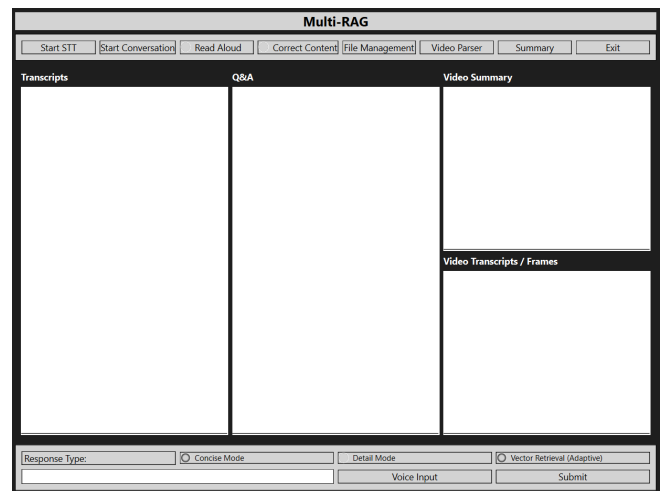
Multi-RAG

Start STT
Start Conversation
Read Aloud
Correct Content
File Management
Video Parser
Summary
Exit

Transcripts

Q&A

Video Summary

Video Transcripts / Frames

Response Type:
Concise Mode
Detail Mode
Vector Retrieval (Adaptive)

Voice Input
Submit